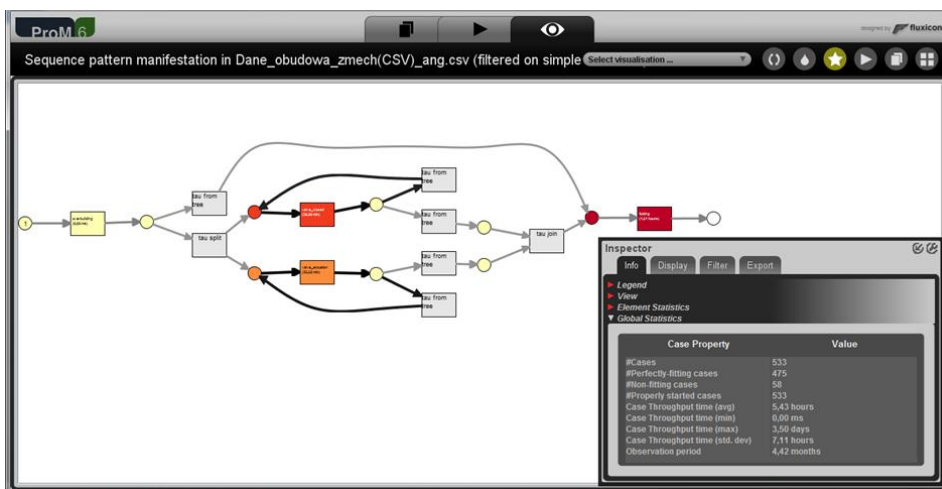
ProM 6

designed by fluxicon

Sequence pattern manifestation in Dane_obudowa_zmech(CSV)_ang.csv (filtered on simple

Select visualisation ...

1

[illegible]

tau from tree

tau split

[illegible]

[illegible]

tau from tree

tau from tree

tau from tree

tau from tree

tau join

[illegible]

Inspector

Info

Display

Filter

Export

Legend

View

Element Statistics

Global Statistics

| Case Property | Value |
|---|---|
| #Cases | 533 |
| #Perfectly-fitting cases | 475 |
| #Non-fitting cases | 58 |
| #Properly started cases | 533 |
| Case Throughput time (avg) | 5,43 hours |
| Case Throughput time (min) | 0,00 ms |
| Case Throughput time (max) | 3,50 days |
| Case Throughput time (std. dev) | 7,11 hours |
| Observation period | 4,42 months |